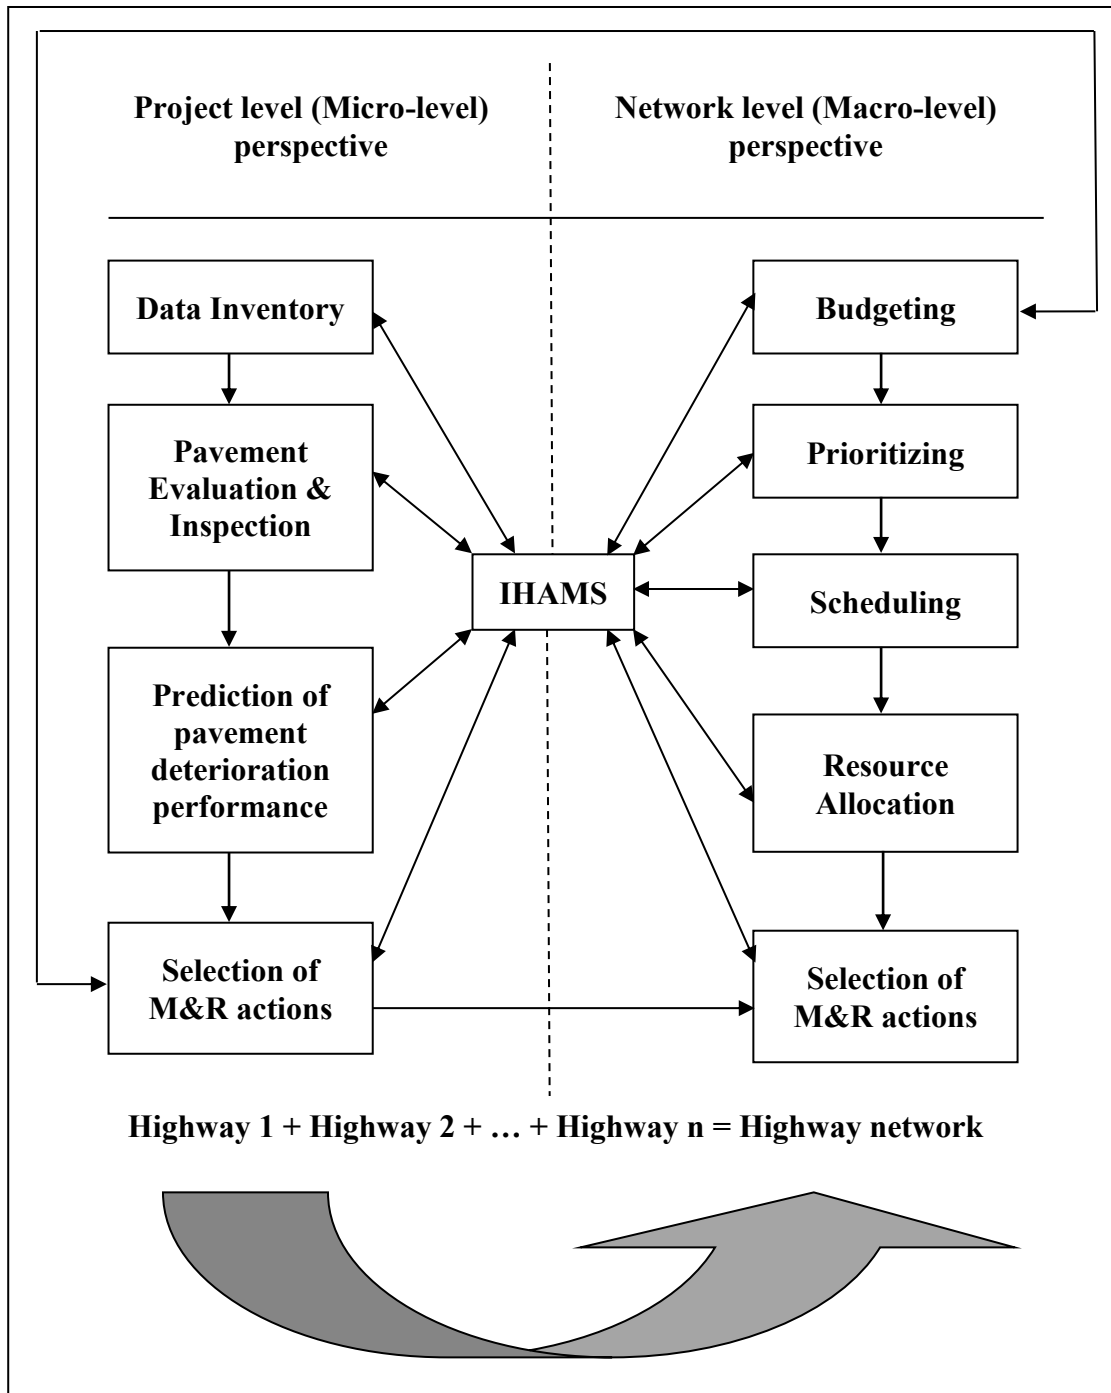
Project level (Micro-level) perspective

Network level (Macro-level) perspective

Data Inventory

Pavement Evaluation & Inspection

Prediction of pavement deterioration performance

Selection of M&R actions

IHAMS

Budgeting

Prioritizing

Scheduling

Resource Allocation

Selection of M&R actions

Highway 1 + Highway 2 + … + Highway n = Highway network